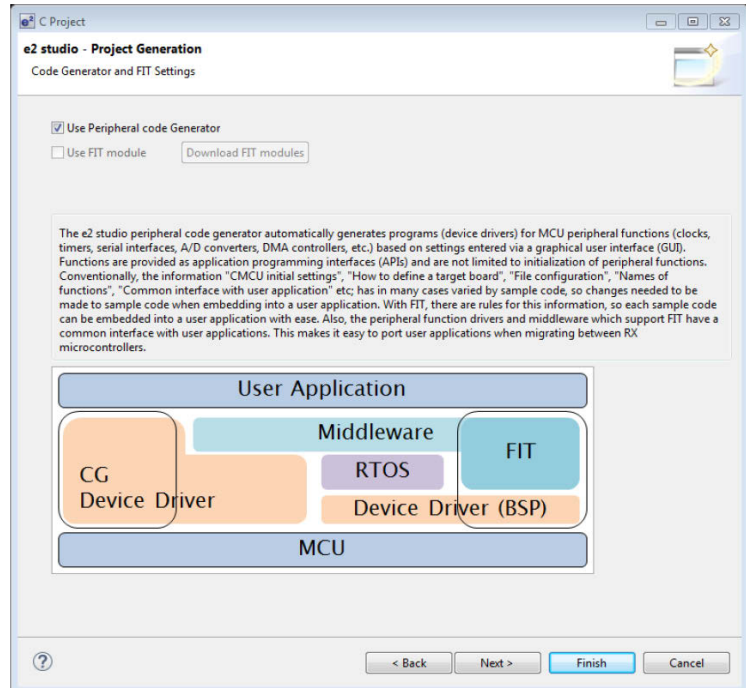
C Project

e2 studio - Project Generation

Code Generator and FIT Settings

Use Peripheral code Generator

Use FIT module

Download FIT modules

The e2 studio peripheral code generator automatically generates programs (device drivers) for MCU peripheral functions (clocks, timers, serial interfaces, A/D converters, DMA controllers, etc.) based on settings entered via a graphical user interface (GUI). Functions are provided as application programming interfaces (APIs) and are not limited to initialization of peripheral functions. Conventionally, the information "CMCU initial settings", "How to define a target board", "File configuration", "Names of functions", "Common interface with user application" etc; has in many cases varied by sample code, so changes needed to be made to sample code when embedding into a user application. With FIT, there are rules for this information, so each sample code can be embedded into a user application with ease. Also, the peripheral function drivers and middleware which support FIT have a common interface with user applications. This makes it easy to port user applications when migrating between RX microcontrollers.

User Application

Middleware

FIT

CG
Device Driver

RTOS

Device Driver (BSP)

MCU

?

< Back

Next >

Finish

Cancel